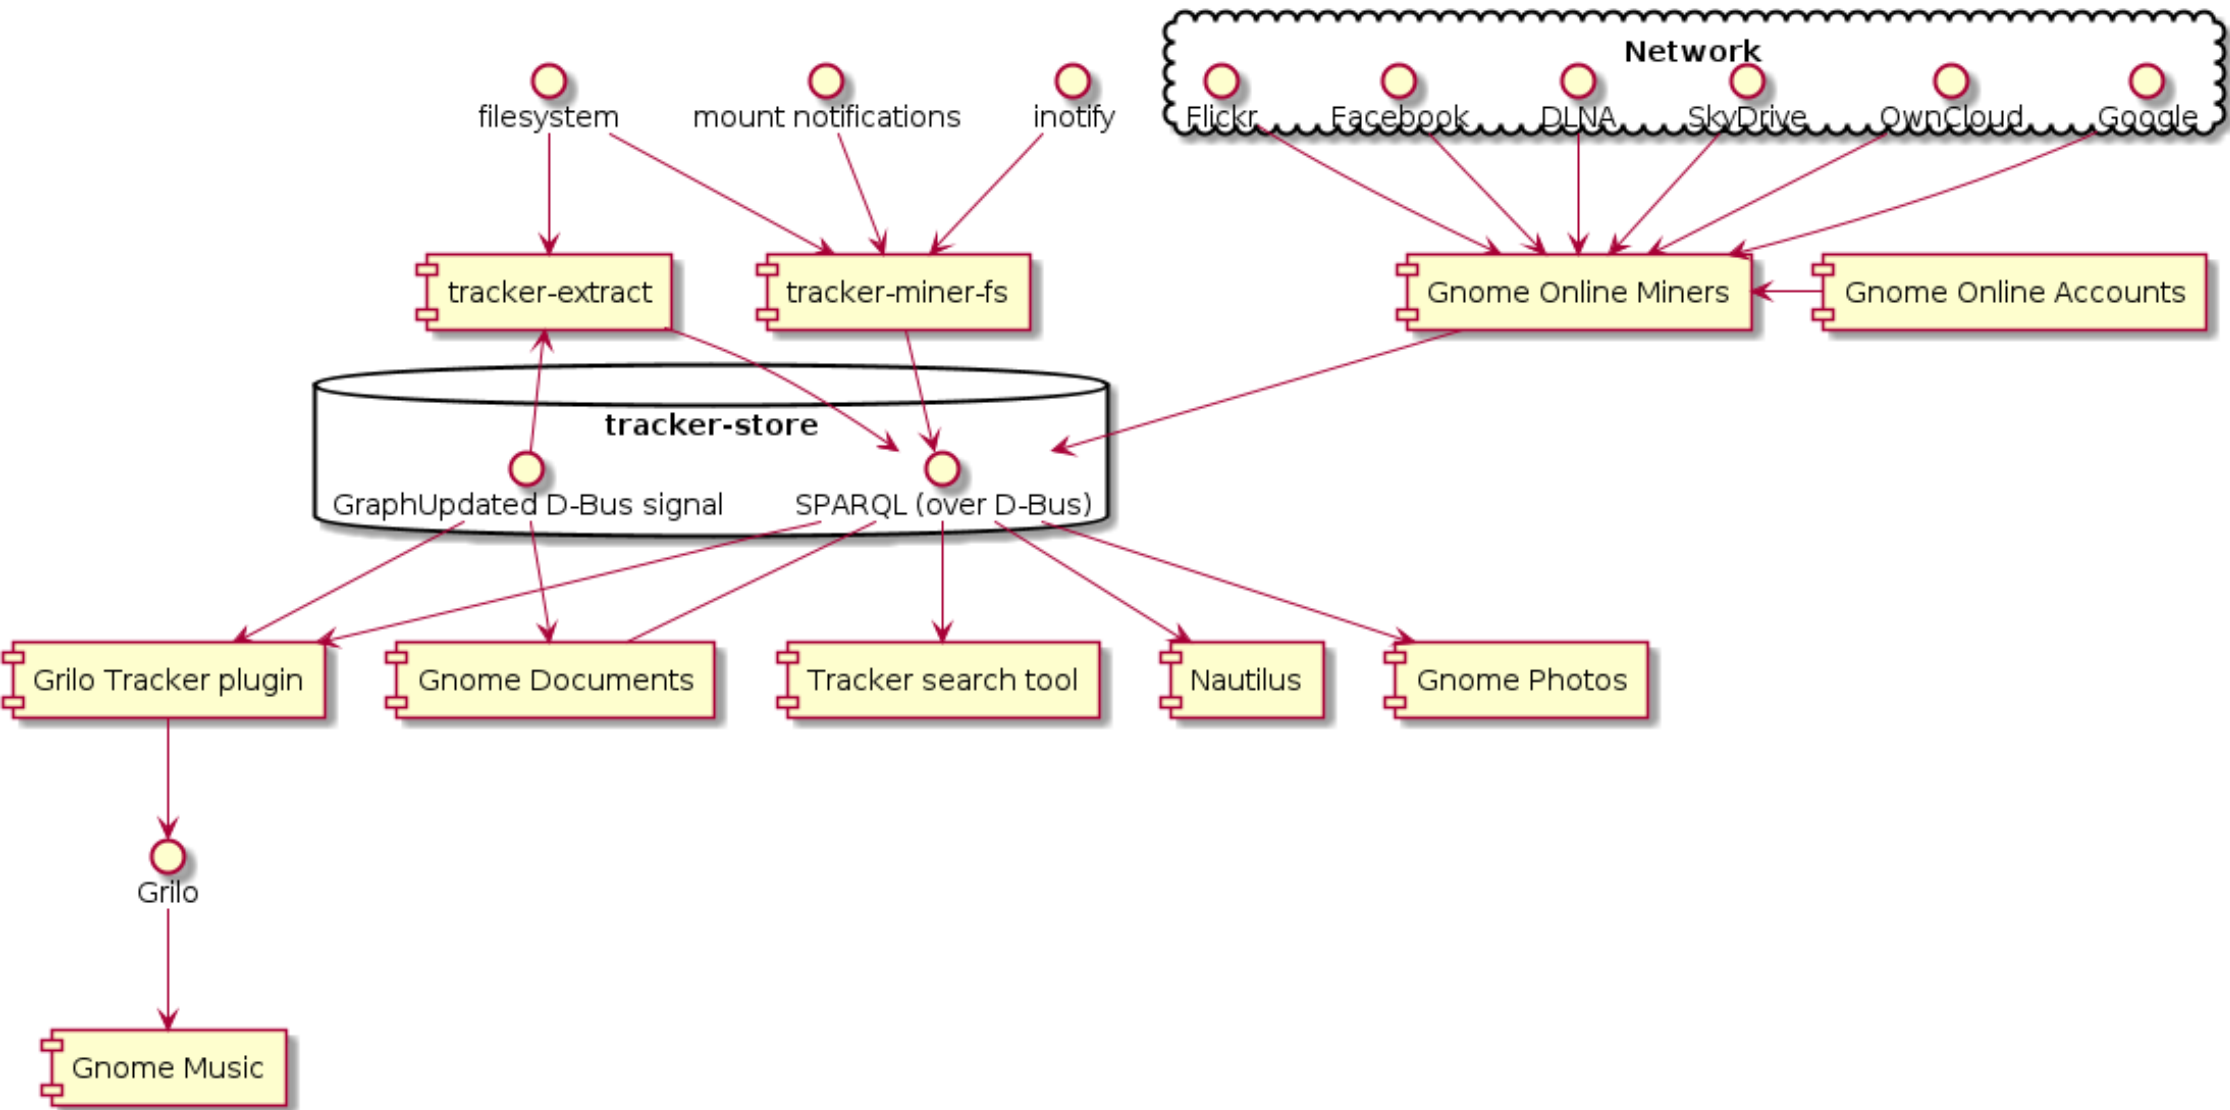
filesystem

mount notifications

inotify

Network

Flickr

Facebook

DLNA

SkyDrive

OwnCloud

Google

tracker-extract

tracker-miner-fs

Gnome Online Miners

Gnome Online Accounts

tracker-store

GraphUpdated D-Bus signal

SPARQL (over D-Bus)

Grilo Tracker plugin

Gnome Documents

Tracker search tool

Nautilus

Gnome Photos

Grilo

Gnome Music